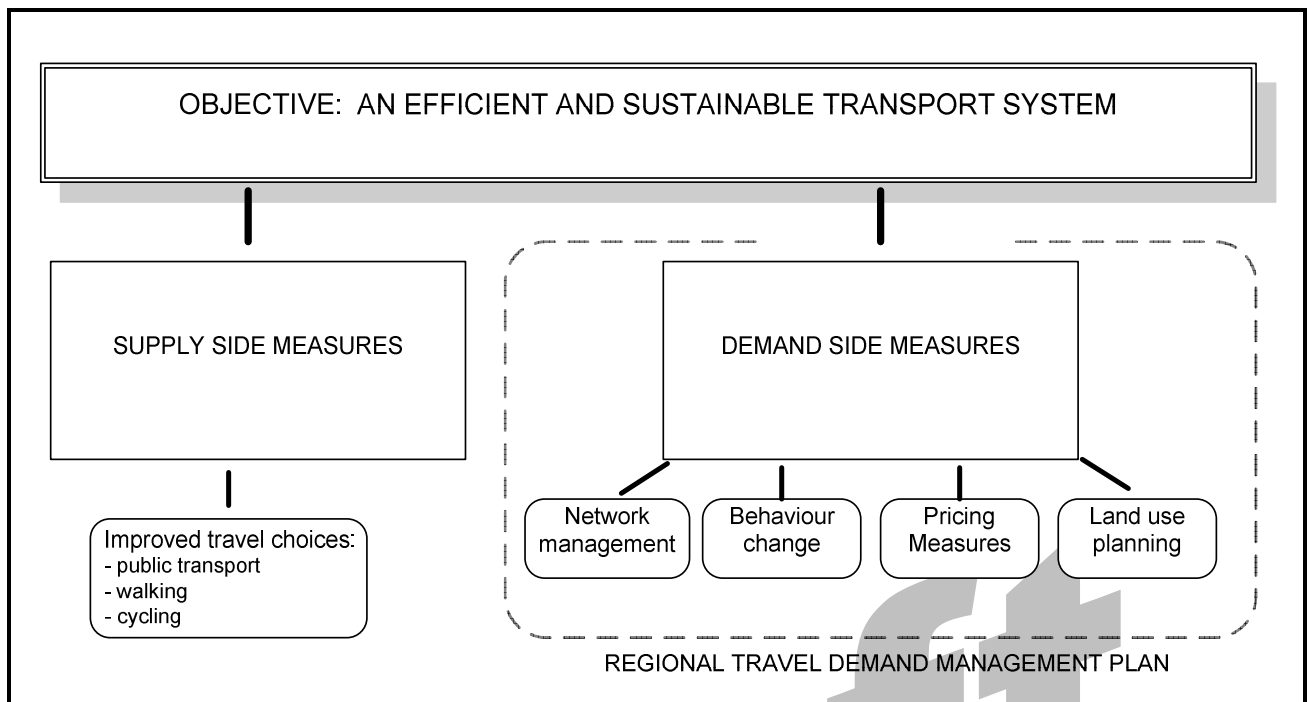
OBJECTIVE: AN EFFICIENT AND SUSTAINABLE TRANSPORT SYSTEM

SUPPLY SIDE MEASURES

Improved travel choices:
- public transport
- walking
- cycling

DEMAND SIDE MEASURES

Network management

Behaviour change

Pricing Measures

Land use planning

REGIONAL TRAVEL DEMAND MANAGEMENT PLAN